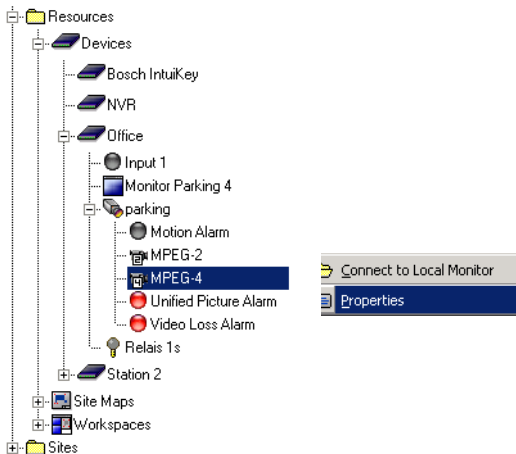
Resources
Devices
Bosch IntuiKey
NVR
Office
Input 1
Monitor Parking 4
parking
Motion Alarm
MPEG-2
MPEG-4
Unified Picture Alarm
Video Loss Alarm
Relais 1s
Station 2
Site Maps
Workspaces
Sites

Connect to Local Monitor
Properties